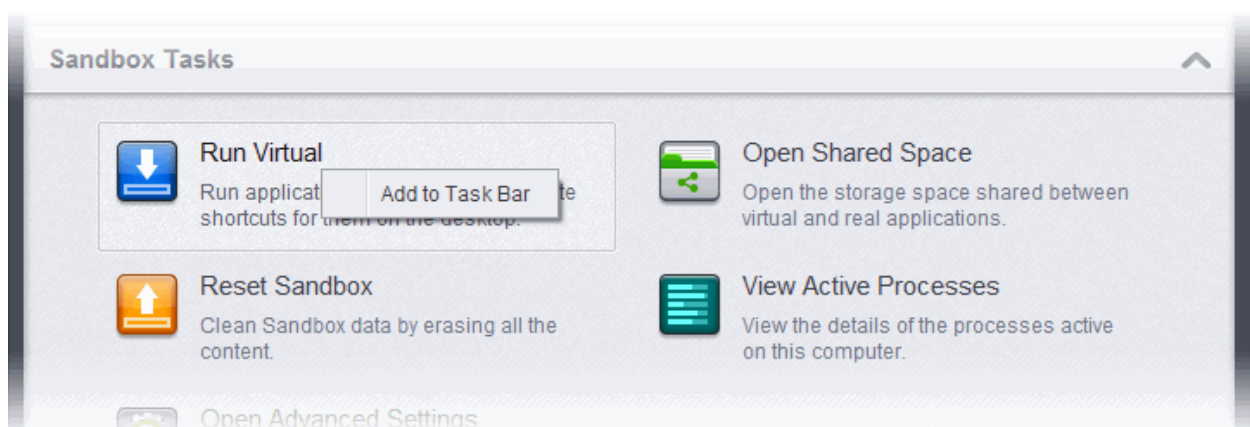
Sandbox Tasks

Run Virtual
Run applicat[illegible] Add to Task Bar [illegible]te shortcuts for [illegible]

Open Shared Space
Open the storage space shared between virtual and real applications.

Reset Sandbox
Clean Sandbox data by erasing all the content.

View Active Processes
View the details of the processes active on this computer.

Open Advanced Settings